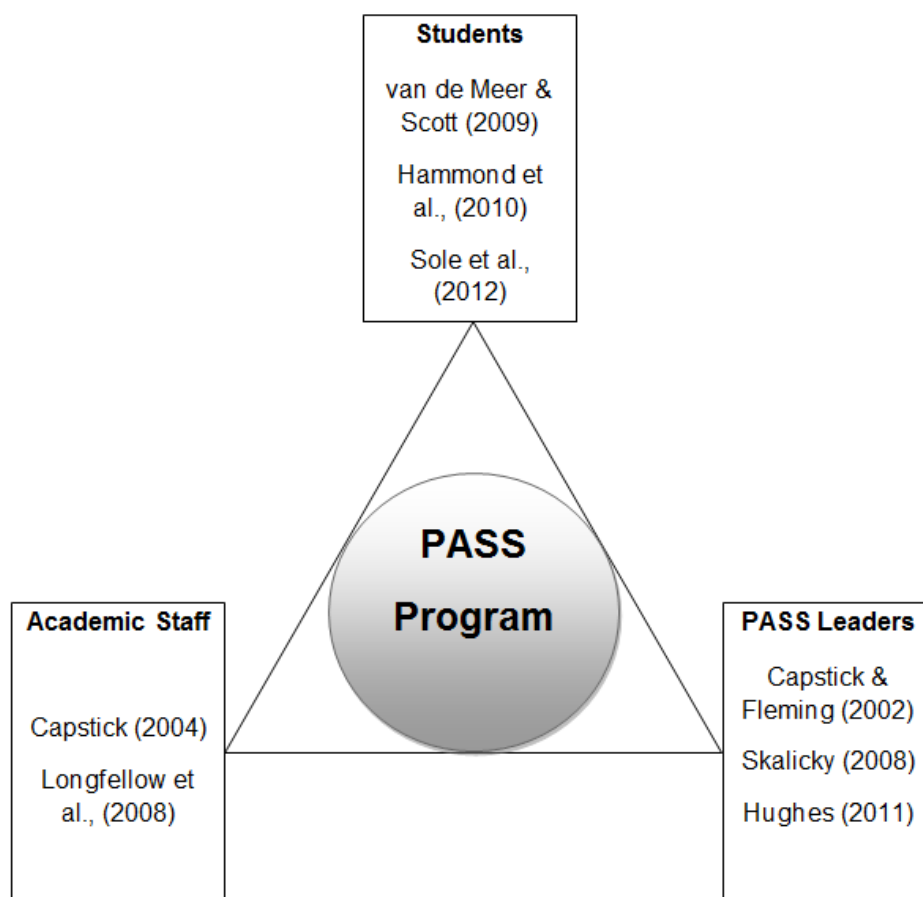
Students

van de Meer & Scott (2009)

Hammond et al., (2010)

Sole et al., (2012)

PASS Program

Academic Staff

Capstick (2004)

Longfellow et al., (2008)

PASS Leaders

Capstick & Fleming (2002)

Skalicky (2008)

Hughes (2011)